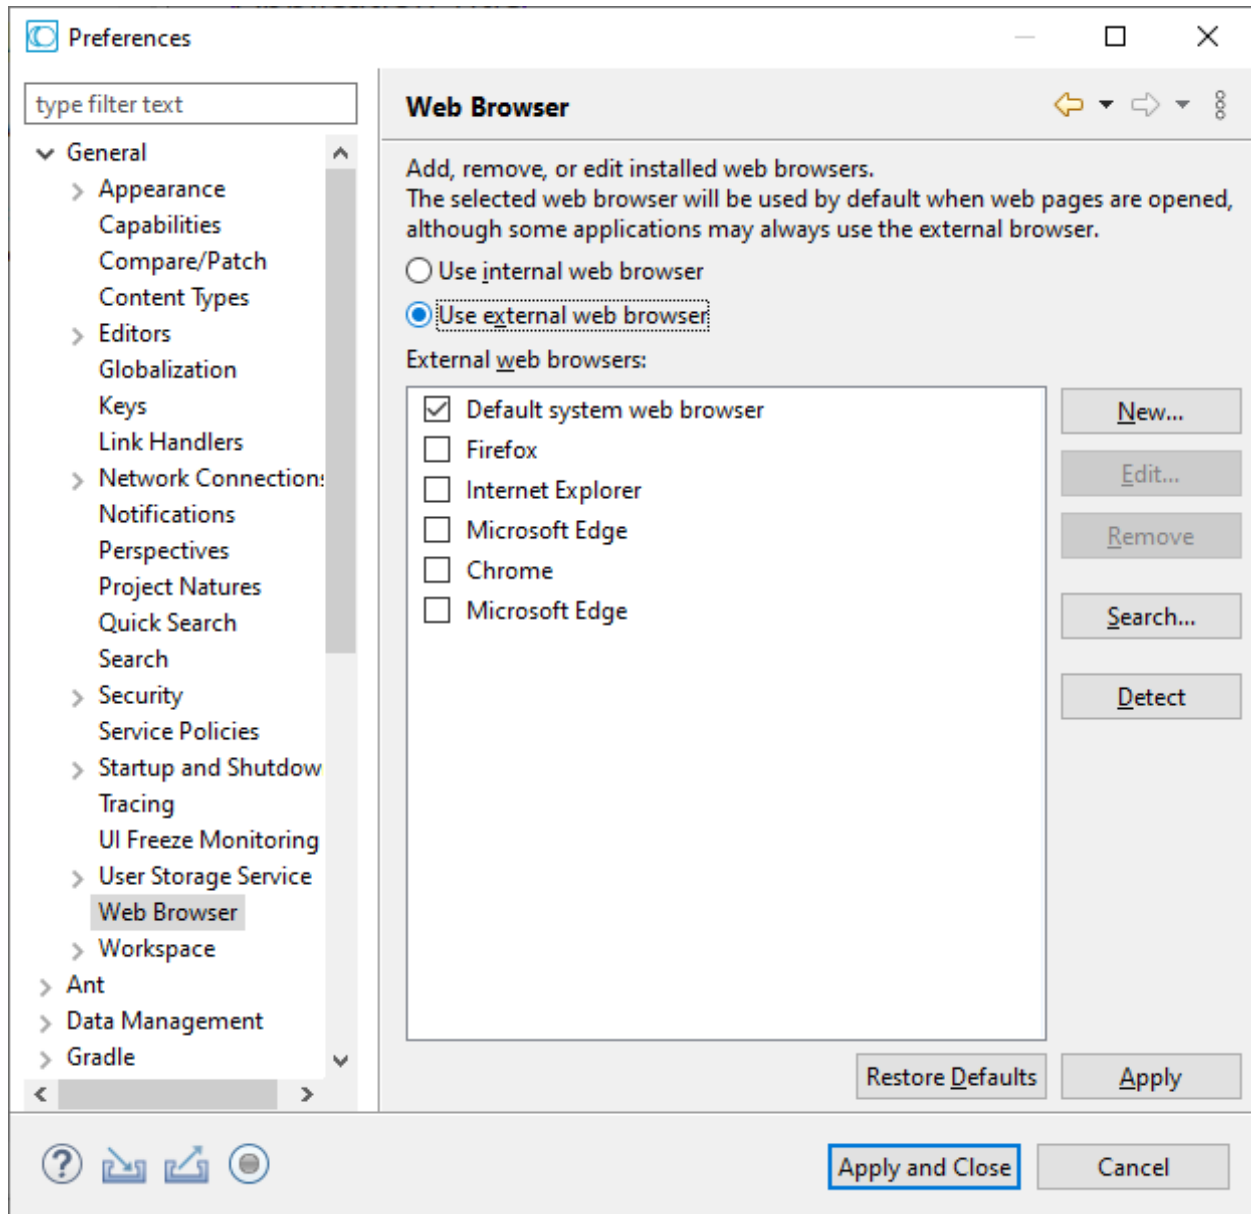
Preferences

type filter text

General
Appearance
Capabilities
Compare/Patch
Content Types
Editors
Globalization
Keys
Link Handlers
Network Connection:
Notifications
Perspectives
Project Natures
Quick Search
Search
Security
Service Policies
Startup and Shutdow
Tracing
UI Freeze Monitoring
User Storage Service
Web Browser
Workspace
Ant
Data Management
Gradle

Web Browser

Add, remove, or edit installed web browsers.
The selected web browser will be used by default when web pages are opened, although some applications may always use the external browser.

Use internal web browser
Use external web browser

External web browsers:

Default system web browser
Firefox
Internet Explorer
Microsoft Edge
Chrome
Microsoft Edge

New...
Edit...
Remove
Search...
Detect

Restore Defaults
Apply

Apply and Close
Cancel